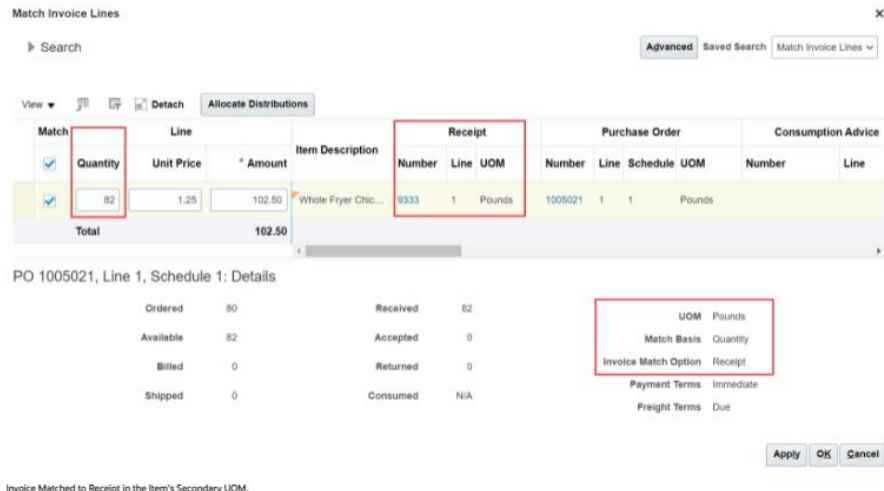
Match Invoice Lines

×

Search

Advanced Saved Search Match Invoice Lines

View Detach Allocate Distributions

| Match | Line | | | Item Description | Receipt | | | Purchase Order | | | | Consumption Advice | |
|---|---|---|---|---|---|---|---|---|---|---|---|---|---|
| ✓ | Quantity | Unit Price | * Amount | | Number | Line | UOM | Number | Line | Schedule | UOM | Number | Line |
| ✓ | 82 | 1.25 | 102.50 | Whole Fryer Chic... | 9333 | 1 | Pounds | 1005021 | 1 | 1 | Pounds | | |
| | Total | | 102.50 | | | | | | | | | | |

PO 1005021, Line 1, Schedule 1: Details

Ordered 80
Available 82
Billed 0
Shipped 0

Received 82
Accepted 0
Returned 0
Consumed N/A

UOM Pounds
Match Basis Quantity
Invoice Match Option Receipt
Payment Terms Immediate
Freight Terms Due

Apply OK Cancel

Invoice Matched to Receipt in the Item's Secondary UOM.